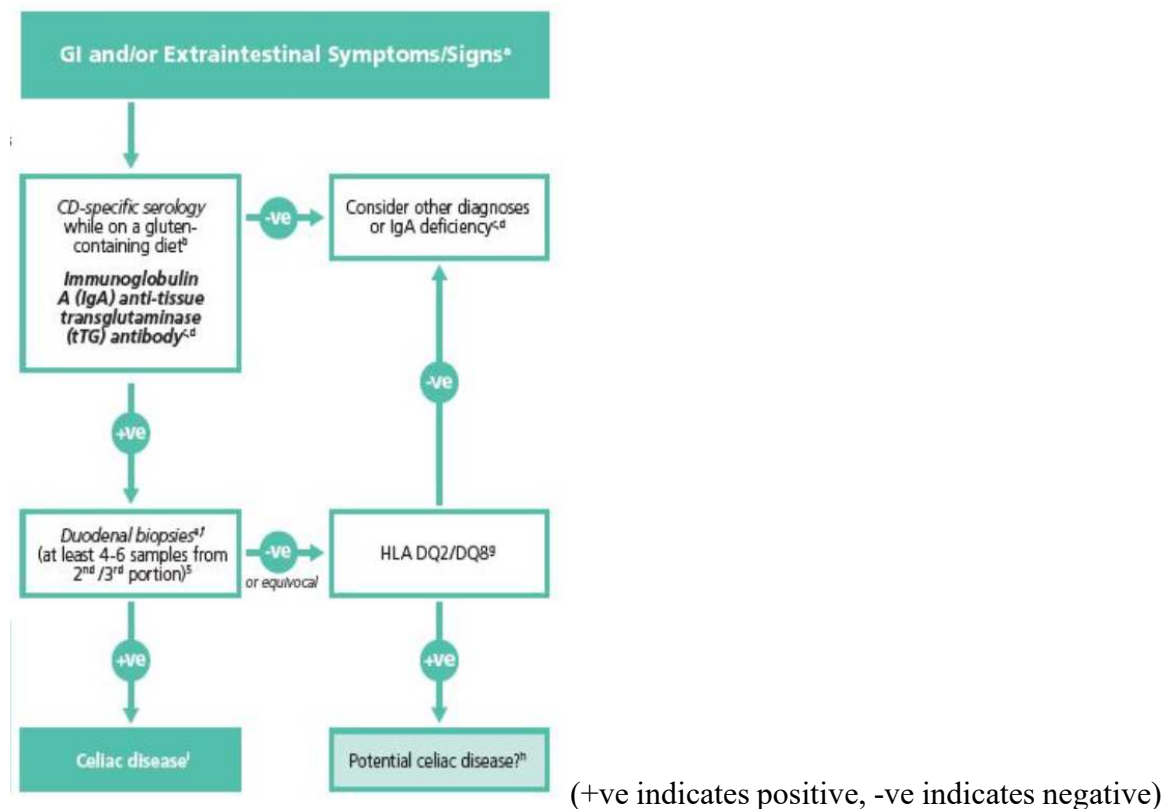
GI and/or Extraintestinal Symptoms/Signs$^{a}$

*CD-specific serology* while on a gluten-containing diet$^{b}$

***Immunoglobulin A (IgA) anti-tissue transglutaminase (tTG) antibody***$^{c,d}$

-ve

Consider other diagnoses or IgA deficiency$^{c,d}$

-ve

+ve

*Duodenal biopsies*$^{e,f}$ (at least 4-6 samples from 2$^{nd}$ /3$^{rd}$ portion)$^{5}$

-ve

*or equivocal*

HLA DQ2/DQ8$^{g}$

+ve

+ve

Celiac disease$^{i}$

Potential celiac disease?$^{h}$

(+ve indicates positive, -ve indicates negative)